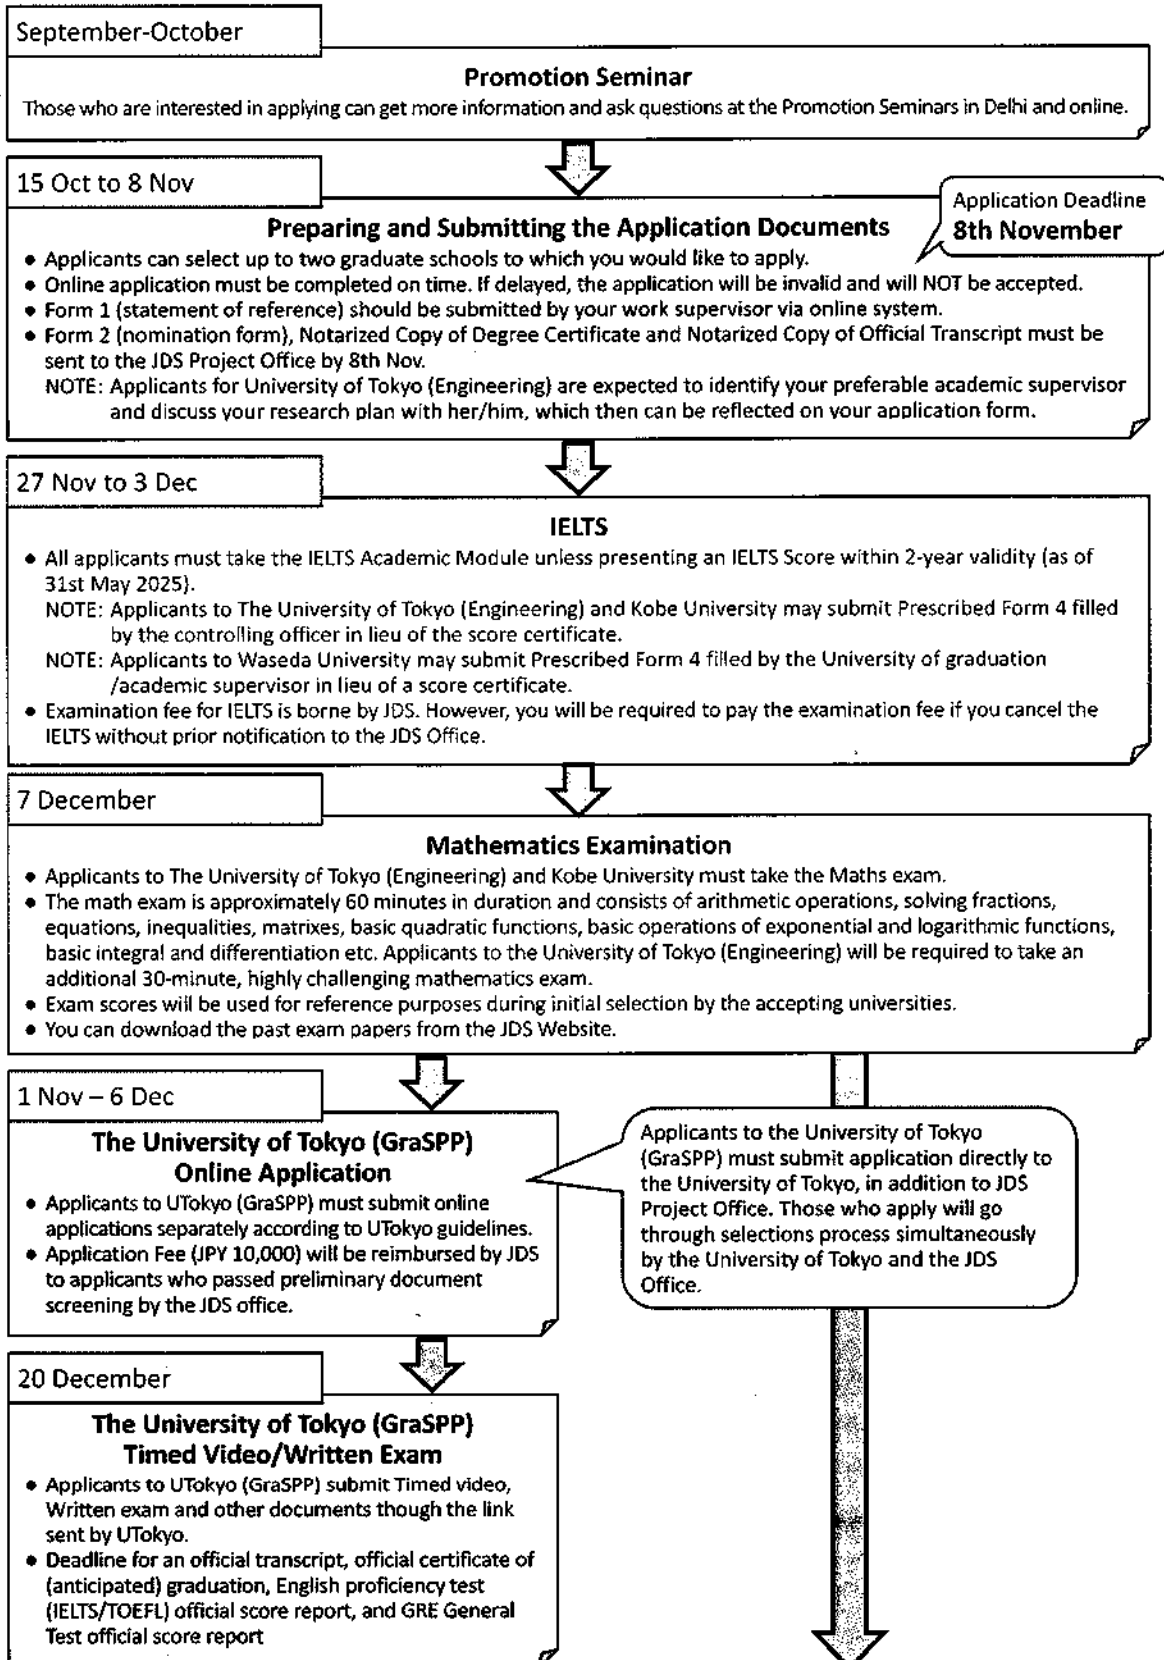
September-October

**Promotion Seminar**

Those who are interested in applying can get more information and ask questions at the Promotion Seminars in Delhi and online.

15 Oct to 8 Nov

**Preparing and Submitting the Application Documents**

Application Deadline
**8th November**

- Applicants can select up to two graduate schools to which you would like to apply.
- Online application must be completed on time. If delayed, the application will be invalid and will NOT be accepted.
- Form 1 (statement of reference) should be submitted by your work supervisor via online system.
- Form 2 (nomination form), Notarized Copy of Degree Certificate and Notarized Copy of Official Transcript must be sent to the JDS Project Office by 8th Nov.

NOTE: Applicants for University of Tokyo (Engineering) are expected to identify your preferable academic supervisor and discuss your research plan with her/him, which then can be reflected on your application form.

27 Nov to 3 Dec

**IELTS**

- All applicants must take the IELTS Academic Module unless presenting an IELTS Score within 2-year validity (as of 31st May 2025).

NOTE: Applicants to The University of Tokyo (Engineering) and Kobe University may submit Prescribed Form 4 filled by the controlling officer in lieu of the score certificate.

NOTE: Applicants to Waseda University may submit Prescribed Form 4 filled by the University of graduation /academic supervisor in lieu of a score certificate.

- Examination fee for IELTS is borne by JDS. However, you will be required to pay the examination fee if you cancel the IELTS without prior notification to the JDS Office.

7 December

**Mathematics Examination**

- Applicants to The University of Tokyo (Engineering) and Kobe University must take the Maths exam.
- The math exam is approximately 60 minutes in duration and consists of arithmetic operations, solving fractions, equations, inequalities, matrixes, basic quadratic functions, basic operations of exponential and logarithmic functions, basic integral and differentiation etc. Applicants to the University of Tokyo (Engineering) will be required to take an additional 30-minute, highly challenging mathematics exam.
- Exam scores will be used for reference purposes during initial selection by the accepting universities.
- You can download the past exam papers from the JDS Website.

1 Nov – 6 Dec

**The University of Tokyo (GraSPP) Online Application**

- Applicants to UTokyo (GraSPP) must submit online applications separately according to UTokyo guidelines.
- Application Fee (JPY 10,000) will be reimbursed by JDS to applicants who passed preliminary document screening by the JDS office.

Applicants to the University of Tokyo (GraSPP) must submit application directly to the University of Tokyo, in addition to JDS Project Office. Those who apply will go through selections process simultaneously by the University of Tokyo and the JDS Office.

20 December

**The University of Tokyo (GraSPP) Timed Video/Written Exam**

- Applicants to UTokyo (GraSPP) submit Timed video, Written exam and other documents though the link sent by UTokyo.
- Deadline for an official transcript, official certificate of (anticipated) graduation, English proficiency test (IELTS/TOEFL) official score report, and GRE General Test official score report